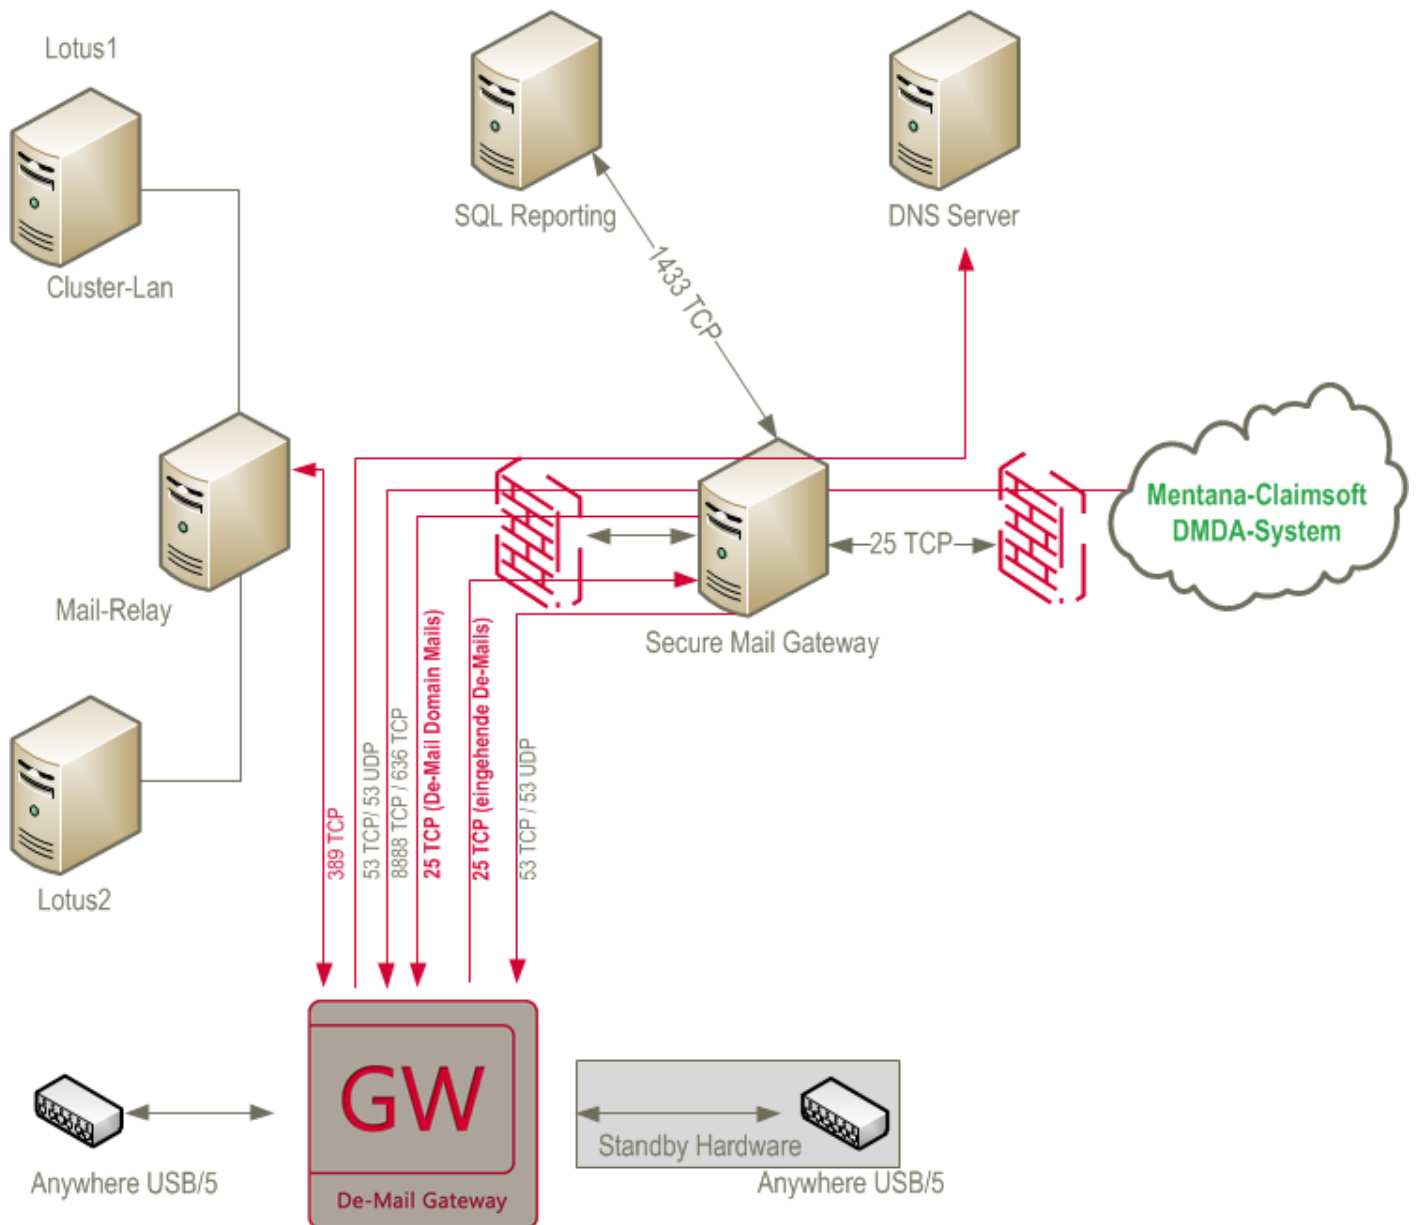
Lotus1

Cluster-Lan

SQL Reporting

1433 TCP

DNS Server

Mail-Relay

Mentana-Claimsoft DMDA-System

25 TCP

Secure Mail Gateway

Lotus2

389 TCP

53 TCP/ 53 UDP

8888 TCP / 636 TCP

25 TCP (De-Mail Domain Mails)

25 TCP (eingehende De-Mails)

53 TCP / 53 UDP

GW

De-Mail Gateway

Anywhere USB/5

Standby Hardware

Anywhere USB/5